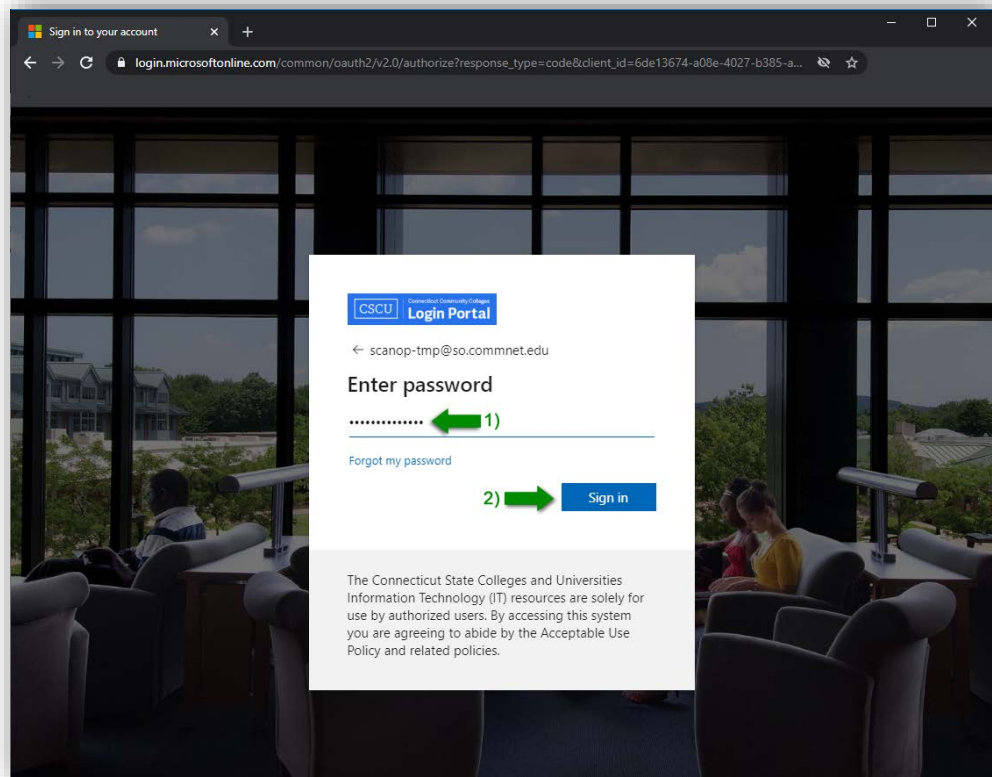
Sign in to your account × +

login.microsoftonline.com/common/oauth2/v2.0/authorize?response_type=code&client_id=6de13674-a08e-4027-b385-a...

CSCU Connecticut Community Colleges Login Portal

← scanop-tmp@so.commnet.edu

Enter password

••••••••••••• 1)

Forgot my password

2) Sign in

The Connecticut State Colleges and Universities Information Technology (IT) resources are solely for use by authorized users. By accessing this system you are agreeing to abide by the Acceptable Use Policy and related policies.